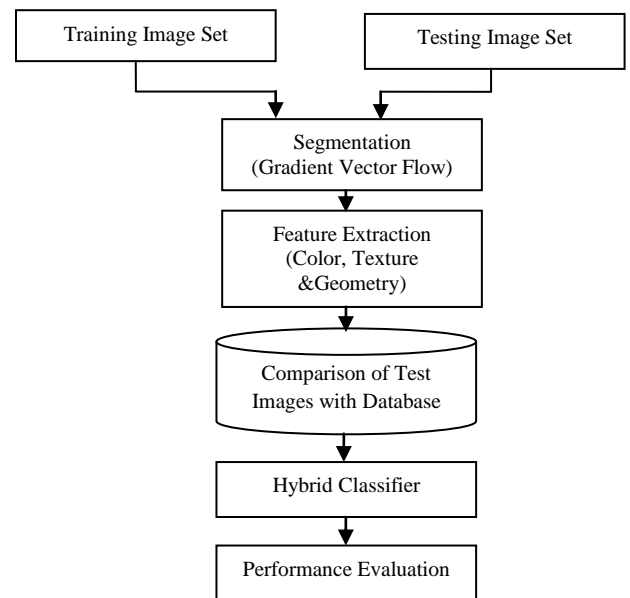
Training Image Set

Testing Image Set

Segmentation
(Gradient Vector Flow)

Feature Extraction
(Color, Texture
&Geometry)

Comparison of Test
Images with Database

Hybrid Classifier

Performance Evaluation